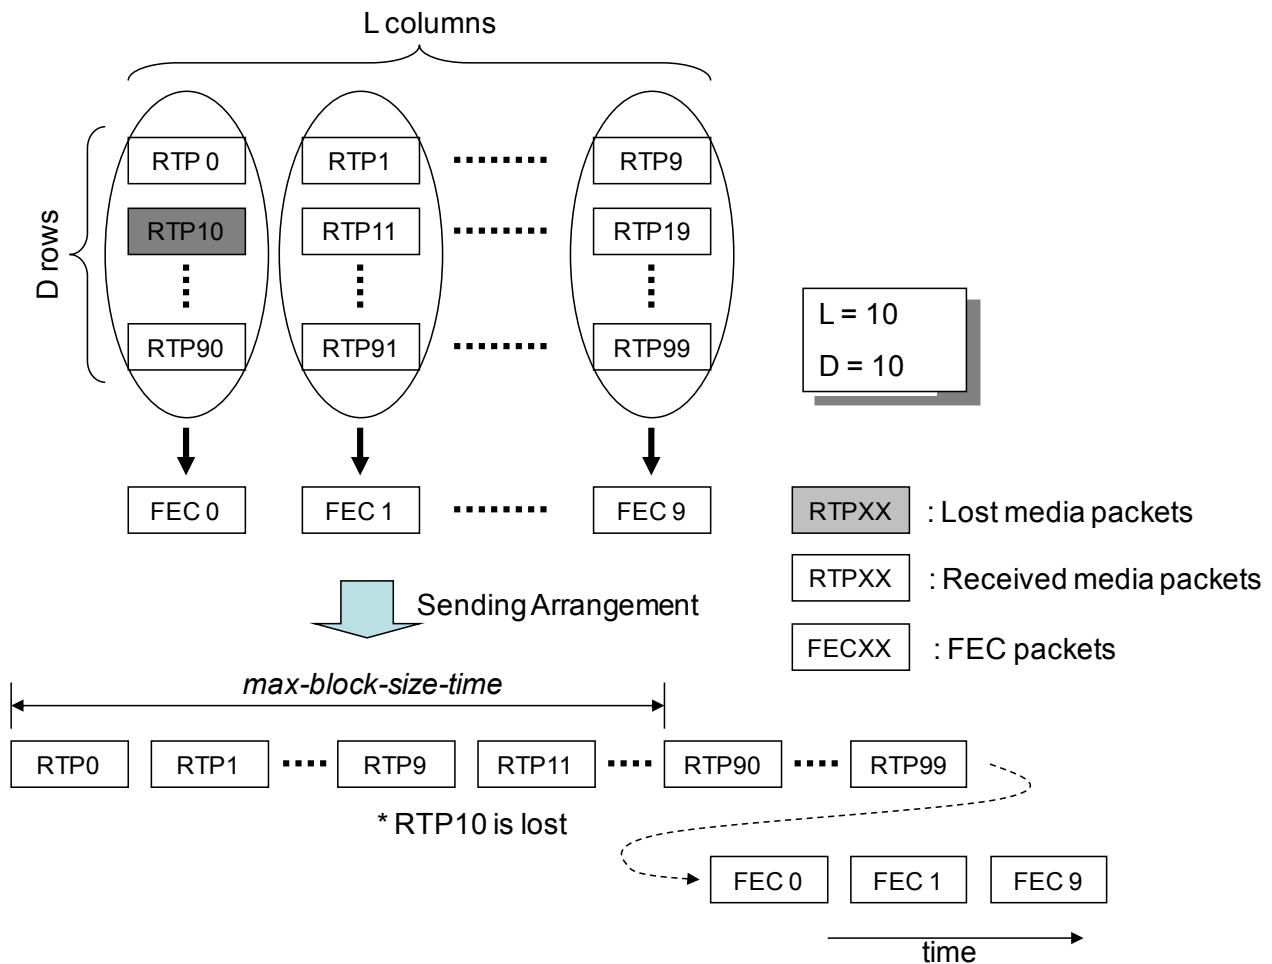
L columns

D rows

RTP 0
RTP1
RTP9
RTP10
RTP11
RTP19
RTP90
RTP91
RTP99

L = 10
D = 10

FEC 0
FEC 1
FEC 9

RTPXX : Lost media packets
RTPXX : Received media packets
FECXX : FEC packets

Sending Arrangement

max-block-size-time

RTP0
RTP1
RTP9
RTP11
RTP90
RTP99

* RTP10 is lost

FEC 0
FEC 1
FEC 9

time